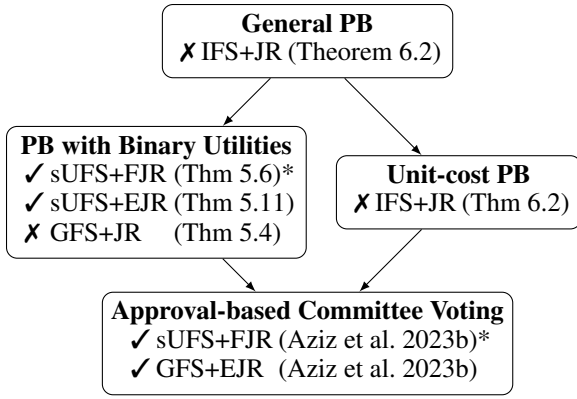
**General PB**
✗ IFS+JR (Theorem 6.2)

**PB with Binary Utilities**
✓ sUFS+FJR (Thm 5.6)*
✓ sUFS+EJR (Thm 5.11)
✗ GFS+JR (Thm 5.4)

**Unit-cost PB**
✗ IFS+JR (Thm 6.2)

**Approval-based Committee Voting**
✓ sUFS+FJR (Aziz et al. 2023b)*
✓ GFS+EJR (Aziz et al. 2023b)